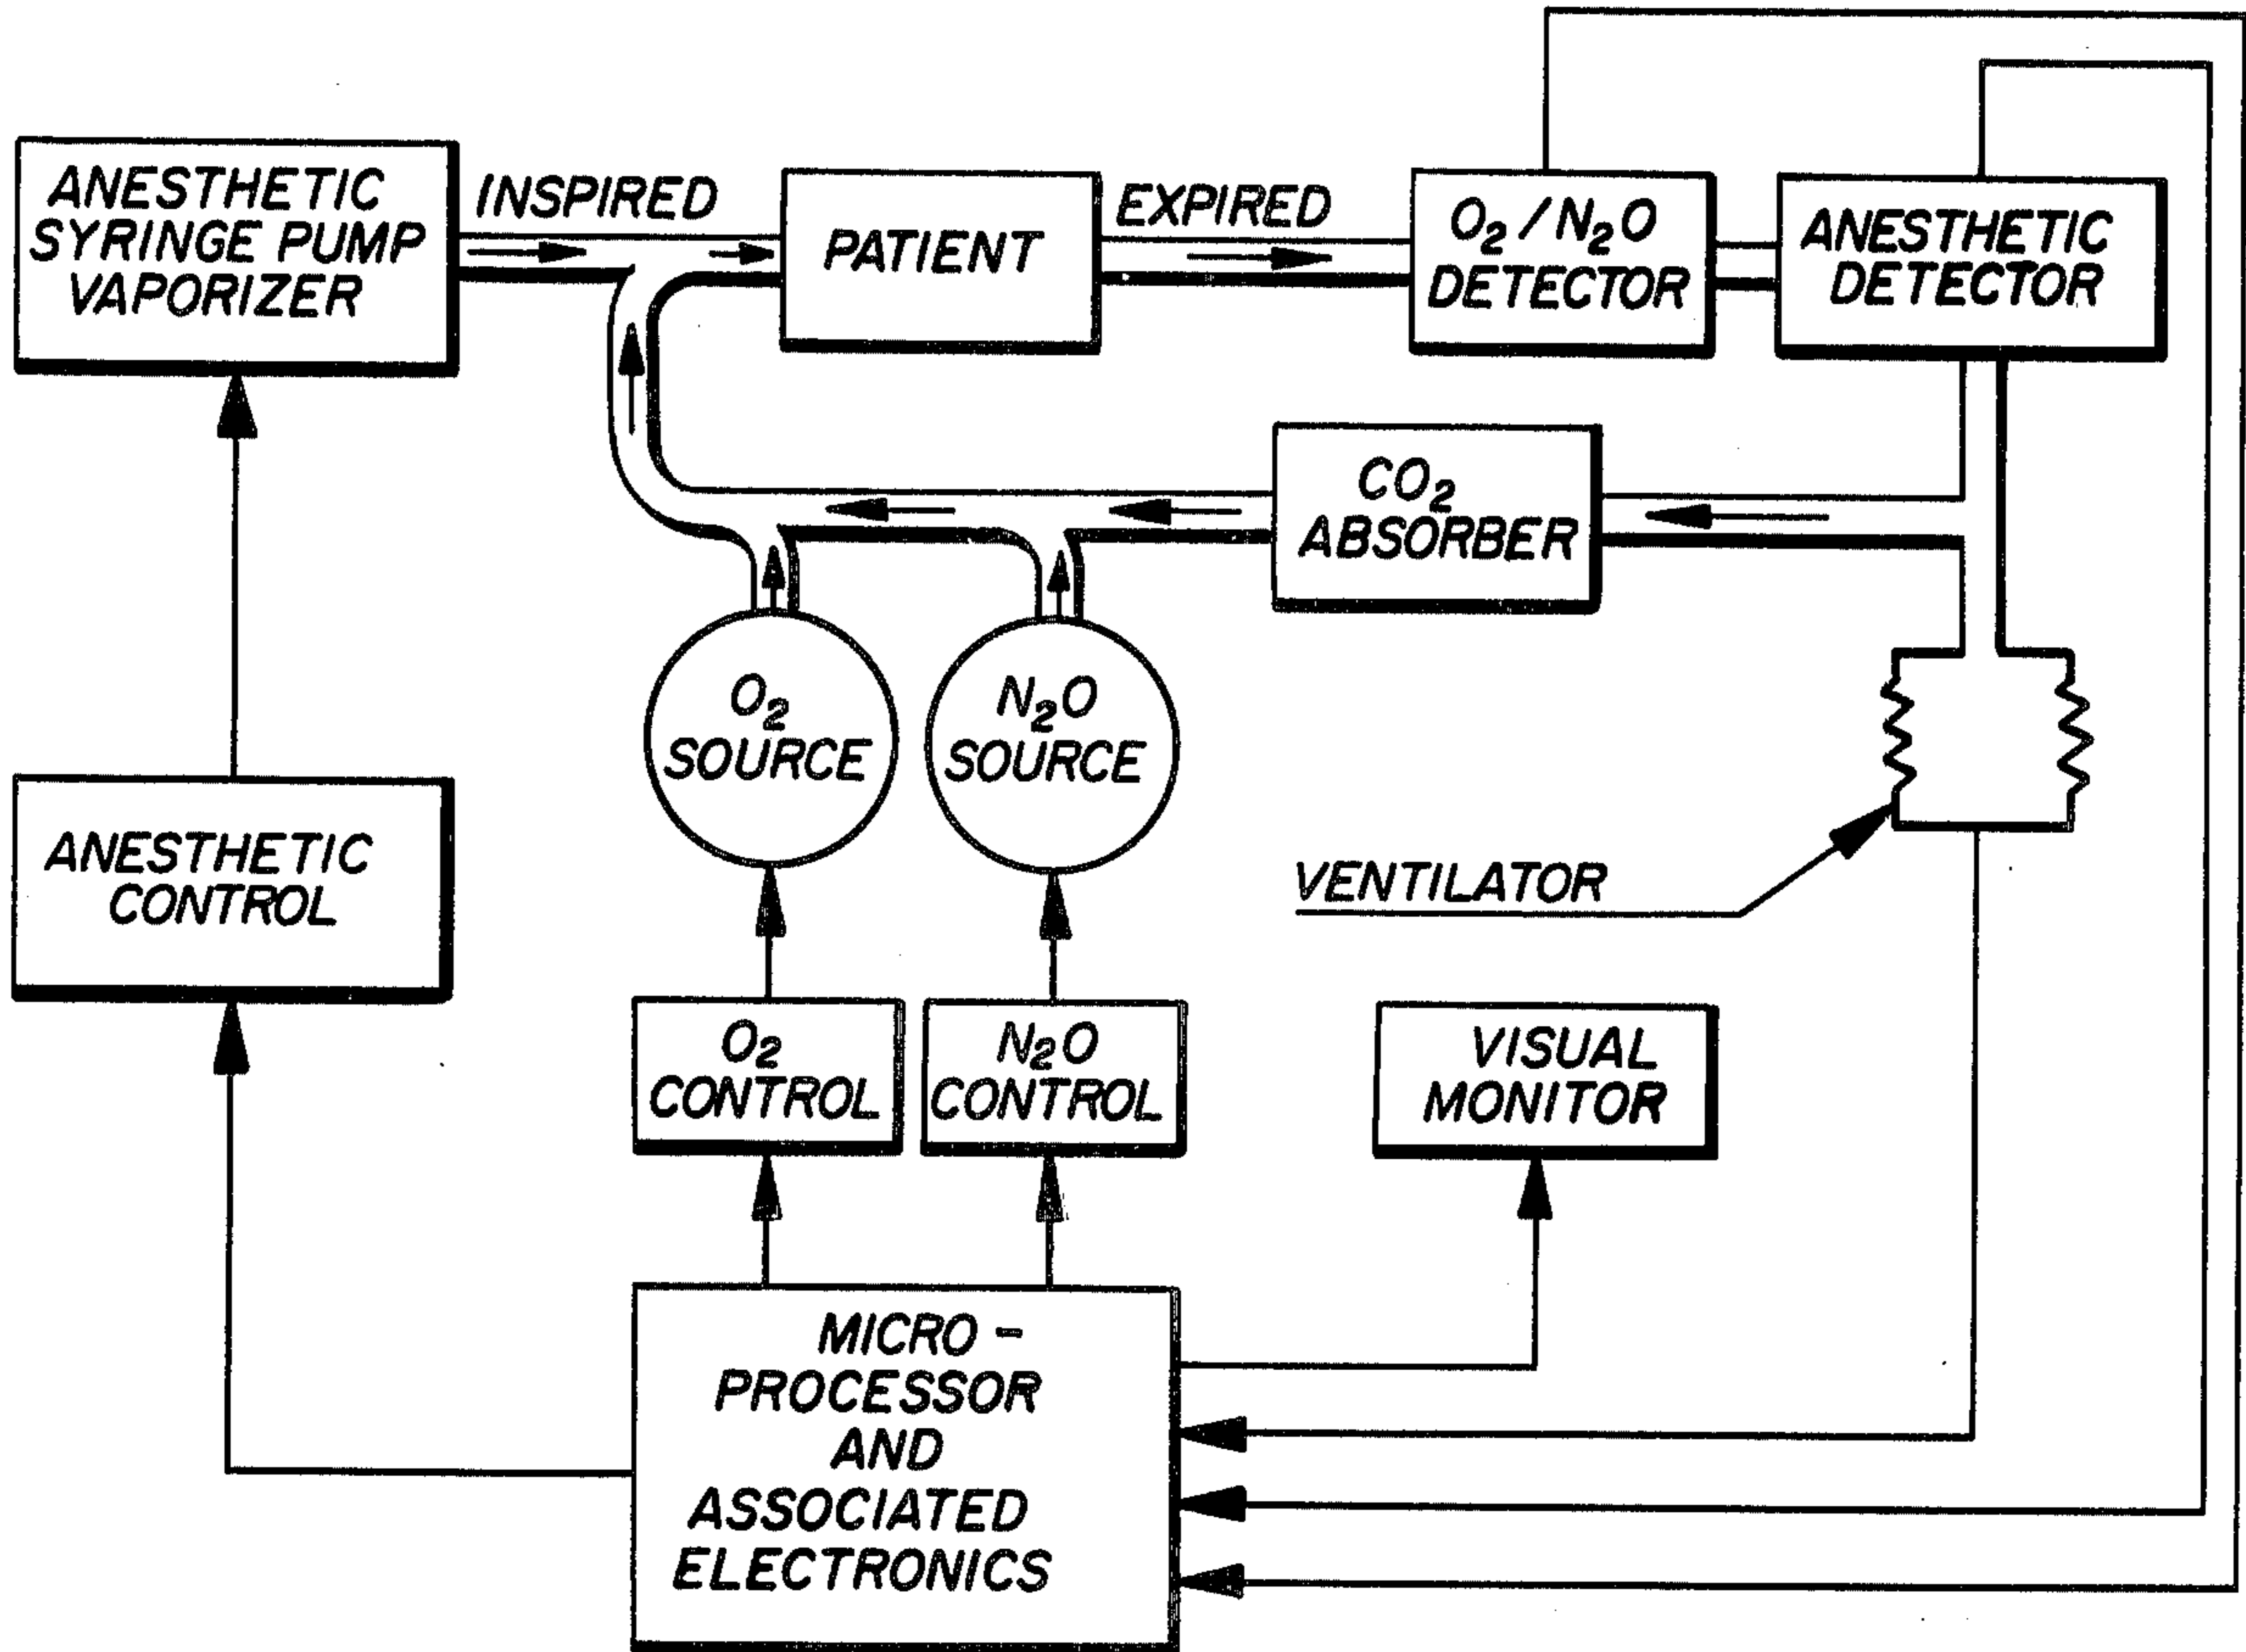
ANESTHETIC SYRINGE PUMP VAPORIZER

INSPIRED

PATIENT

EXPIRED

$O_2$ / $N_2O$ DETECTOR

ANESTHETIC DETECTOR

$CO_2$ ABSORBER

$O_2$ SOURCE

$N_2O$ SOURCE

VENTILATOR

ANESTHETIC CONTROL

$O_2$ CONTROL

$N_2O$ CONTROL

VISUAL MONITOR

MICRO - PROCESSOR AND ASSOCIATED ELECTRONICS